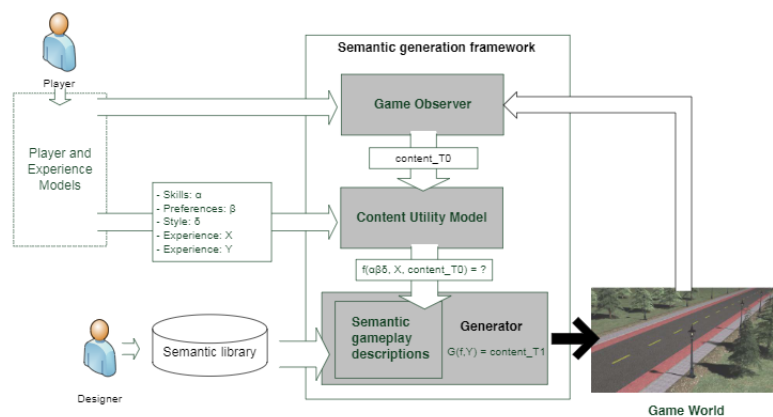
Player

Player and Experience Models

Semantic generation framework

Game Observer

content_T0

- Skills: α
- Preferences: β
- Style: δ
- Experience: X
- Experience: Y

Content Utility Model

f(αβδ, X, content_T0) = ?

Semantic library

Semantic gameplay descriptions

Generator

G(f,Y) = content_T1

Designer

Game World